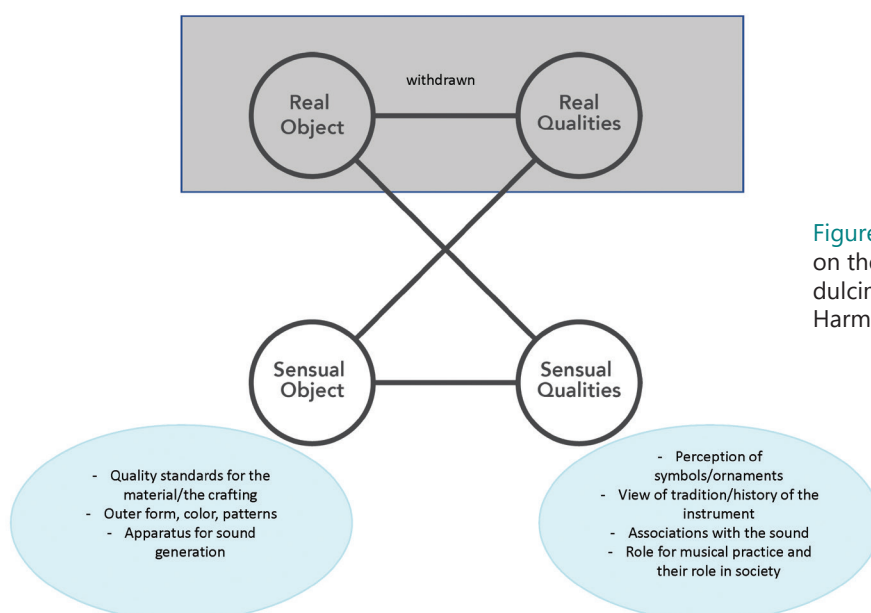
Real Object

withdrawn

Real Qualities

Sensual Object

Sensual Qualities

- Quality standards for the material/the crafting
- Outer form, color, patterns
- Apparatus for sound generation

- Perception of symbols/ornaments
- View of tradition/history of the instrument
- Associations with the sound
- Role for musical practice and their role in society

Figure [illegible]
on the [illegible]
dulcin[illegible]
Harm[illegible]